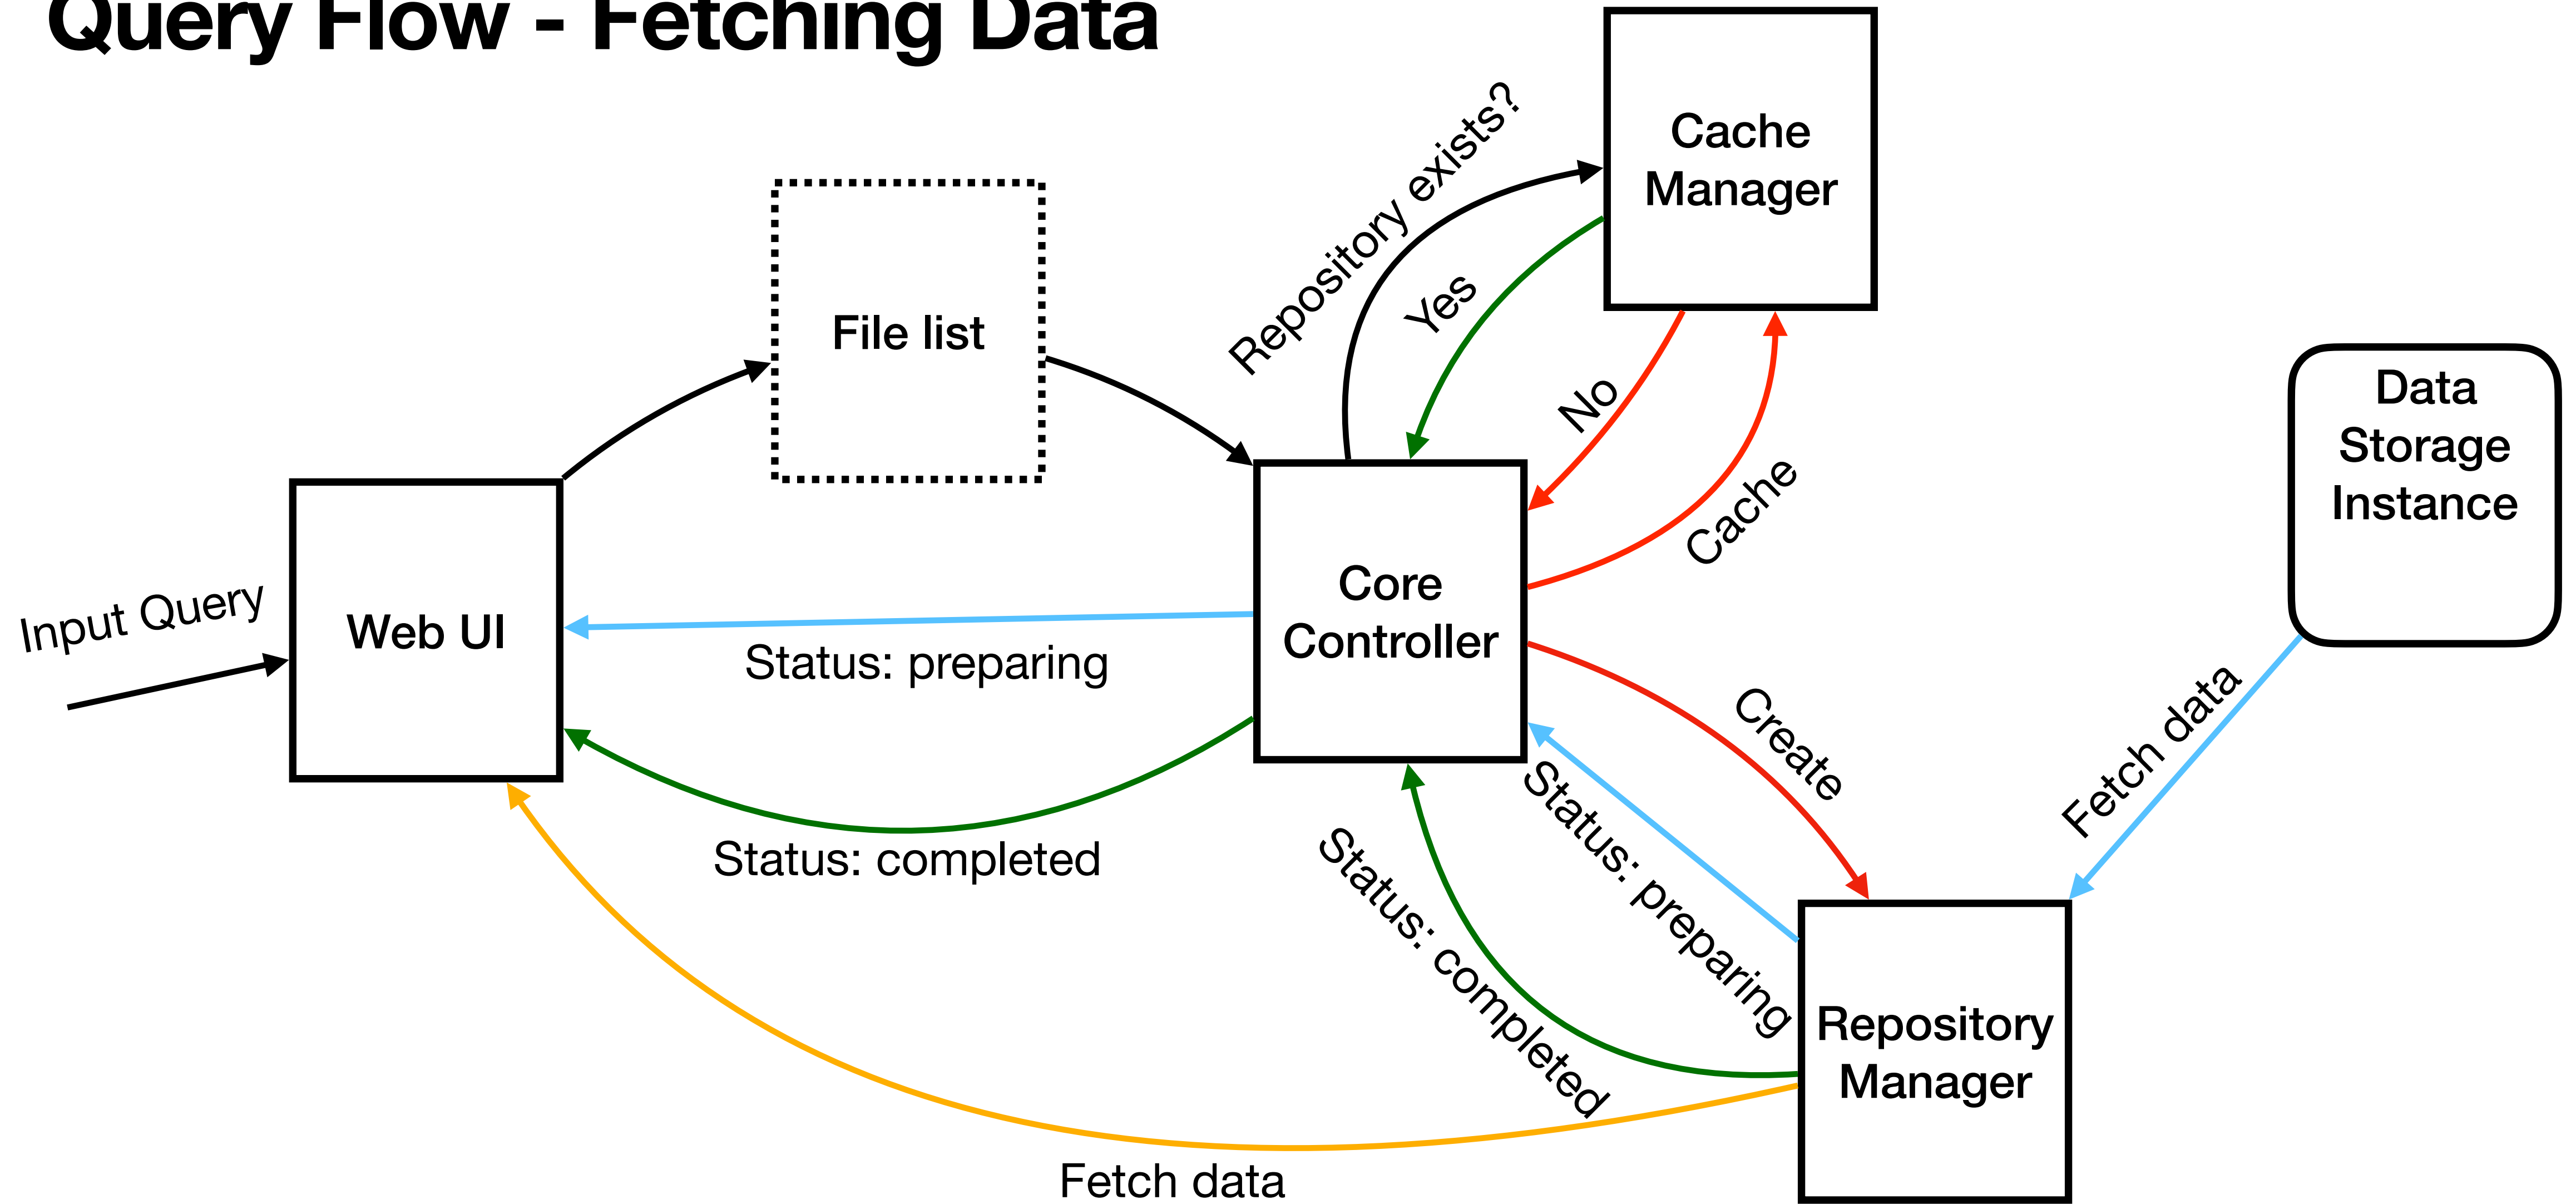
Query Flow - Fetching Data

Cache Manager

File list

Repository exists?

Yes

No

Data Storage Instance

Cache

Input Query

Web UI

Core Controller

Status: preparing

Create

Fetch data

Status: completed

Status: preparing

Status: completed

Repository Manager

Fetch data